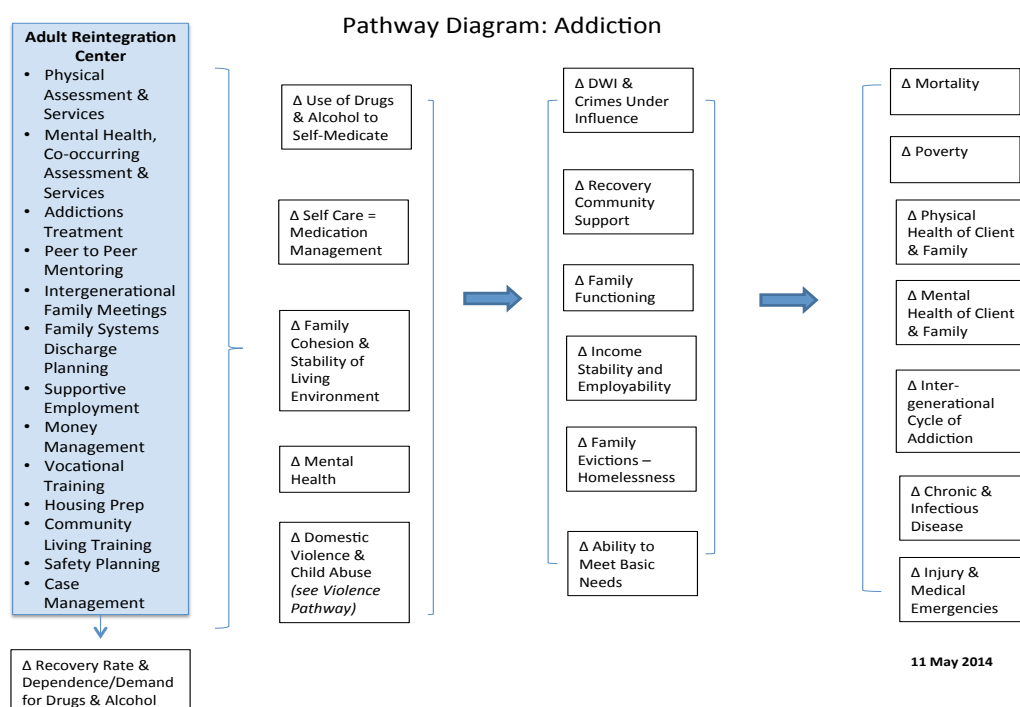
Pathway Diagram: Addiction

**Adult Reintegration Center**
- Physical Assessment & Services
- Mental Health, Co-occurring Assessment & Services
- Addictions Treatment
- Peer to Peer Mentoring
- Intergenerational Family Meetings
- Family Systems Discharge Planning
- Supportive Employment
- Money Management
- Vocational Training
- Housing Prep
- Community Living Training
- Safety Planning
- Case Management

Δ Recovery Rate & Dependence/Demand for Drugs & Alcohol

Δ Use of Drugs & Alcohol to Self-Medicate

Δ Self Care = Medication Management

Δ Family Cohesion & Stability of Living Environment

Δ Mental Health

Δ Domestic Violence & Child Abuse *(see Violence Pathway)*

Δ DWI & Crimes Under Influence

Δ Recovery Community Support

Δ Family Functioning

Δ Income Stability and Employability

Δ Family Evictions – Homelessness

Δ Ability to Meet Basic Needs

Δ Mortality

Δ Poverty

Δ Physical Health of Client & Family

Δ Mental Health of Client & Family

Δ Intergenerational Cycle of Addiction

Δ Chronic & Infectious Disease

Δ Injury & Medical Emergencies

**11 May 2014**